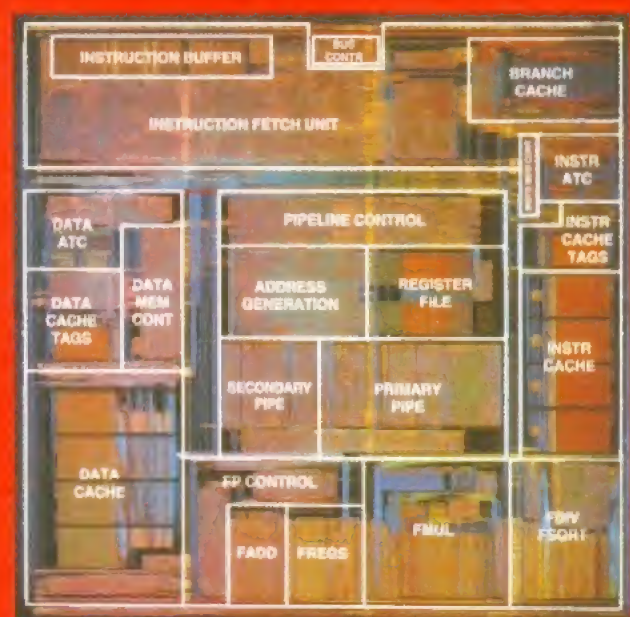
INSTRUCTION BUFFER

BUS CONTR

BRANCH CACHE

INSTRUCTION FETCH UNIT

INSTR ATC

DATA ATC

PIPELINE CONTROL

INSTR CACHE TAGS

DATA CACHE TAGS

DATA MEM CONT

ADDRESS GENERATION

REGISTER FILE

INSTR CACHE

SECONDARY PIPE

PRIMARY PIPE

DATA CACHE

FP CONTROL

FADD

FREGS

FMUL

FDIV FSQRT